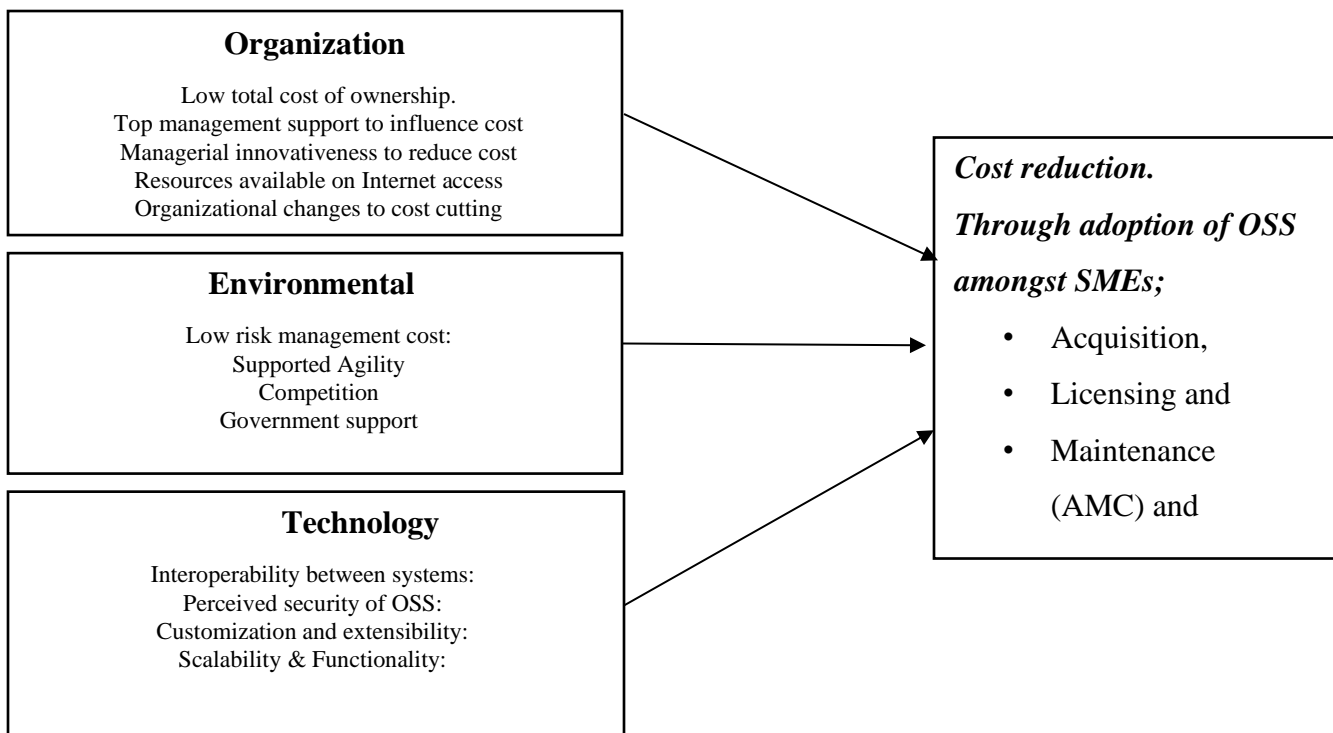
Organization

Low total cost of ownership.
Top management support to influence cost
Managerial innovativeness to reduce cost
Resources available on Internet access
Organizational changes to cost cutting

Environmental

Low risk management cost:
Supported Agility
Competition
Government support

Technology

Interoperability between systems:
Perceived security of OSS:
Customization and extensibility:
Scalability & Functionality:

Cost reduction.
Through adoption of OSS amongst SMEs;

- Acquisition,
- Licensing and
- Maintenance (AMC) and